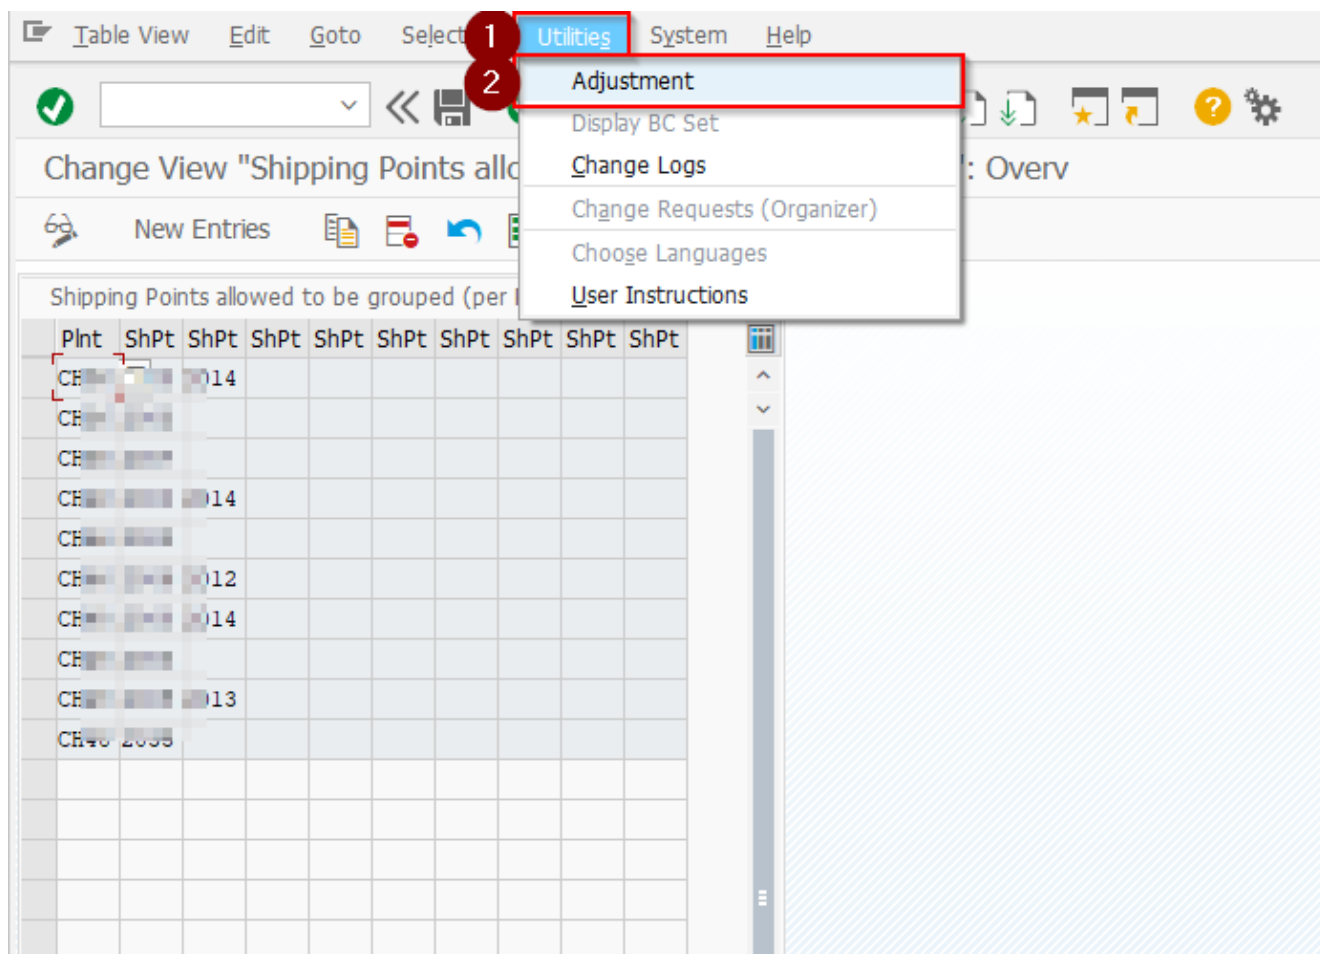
Table View Edit Goto Select 1 Utilities System Help

2 Adjustment
Display BC Set
Change Logs
Change Requests (Organizer)
Choose Languages
User Instructions

Change View "Shipping Points allo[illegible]": Overv

New Entries

Shipping Points allowed to be grouped (per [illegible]

| Plnt | ShPt | ShPt | ShPt | ShPt | ShPt | ShPt | ShPt | ShPt | ShPt |
|---|---|---|---|---|---|---|---|---|---|
| CH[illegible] | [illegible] | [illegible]14 | | | | | | | |
| CH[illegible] | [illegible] | | | | | | | | |
| CH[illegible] | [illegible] | | | | | | | | |
| CH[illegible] | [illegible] | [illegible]14 | | | | | | | |
| CH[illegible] | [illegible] | | | | | | | | |
| CH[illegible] | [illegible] | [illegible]12 | | | | | | | |
| CH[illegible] | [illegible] | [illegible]14 | | | | | | | |
| CH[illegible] | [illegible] | | | | | | | | |
| CH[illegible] | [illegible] | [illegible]13 | | | | | | | |
| CH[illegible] | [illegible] | | | | | | | | |